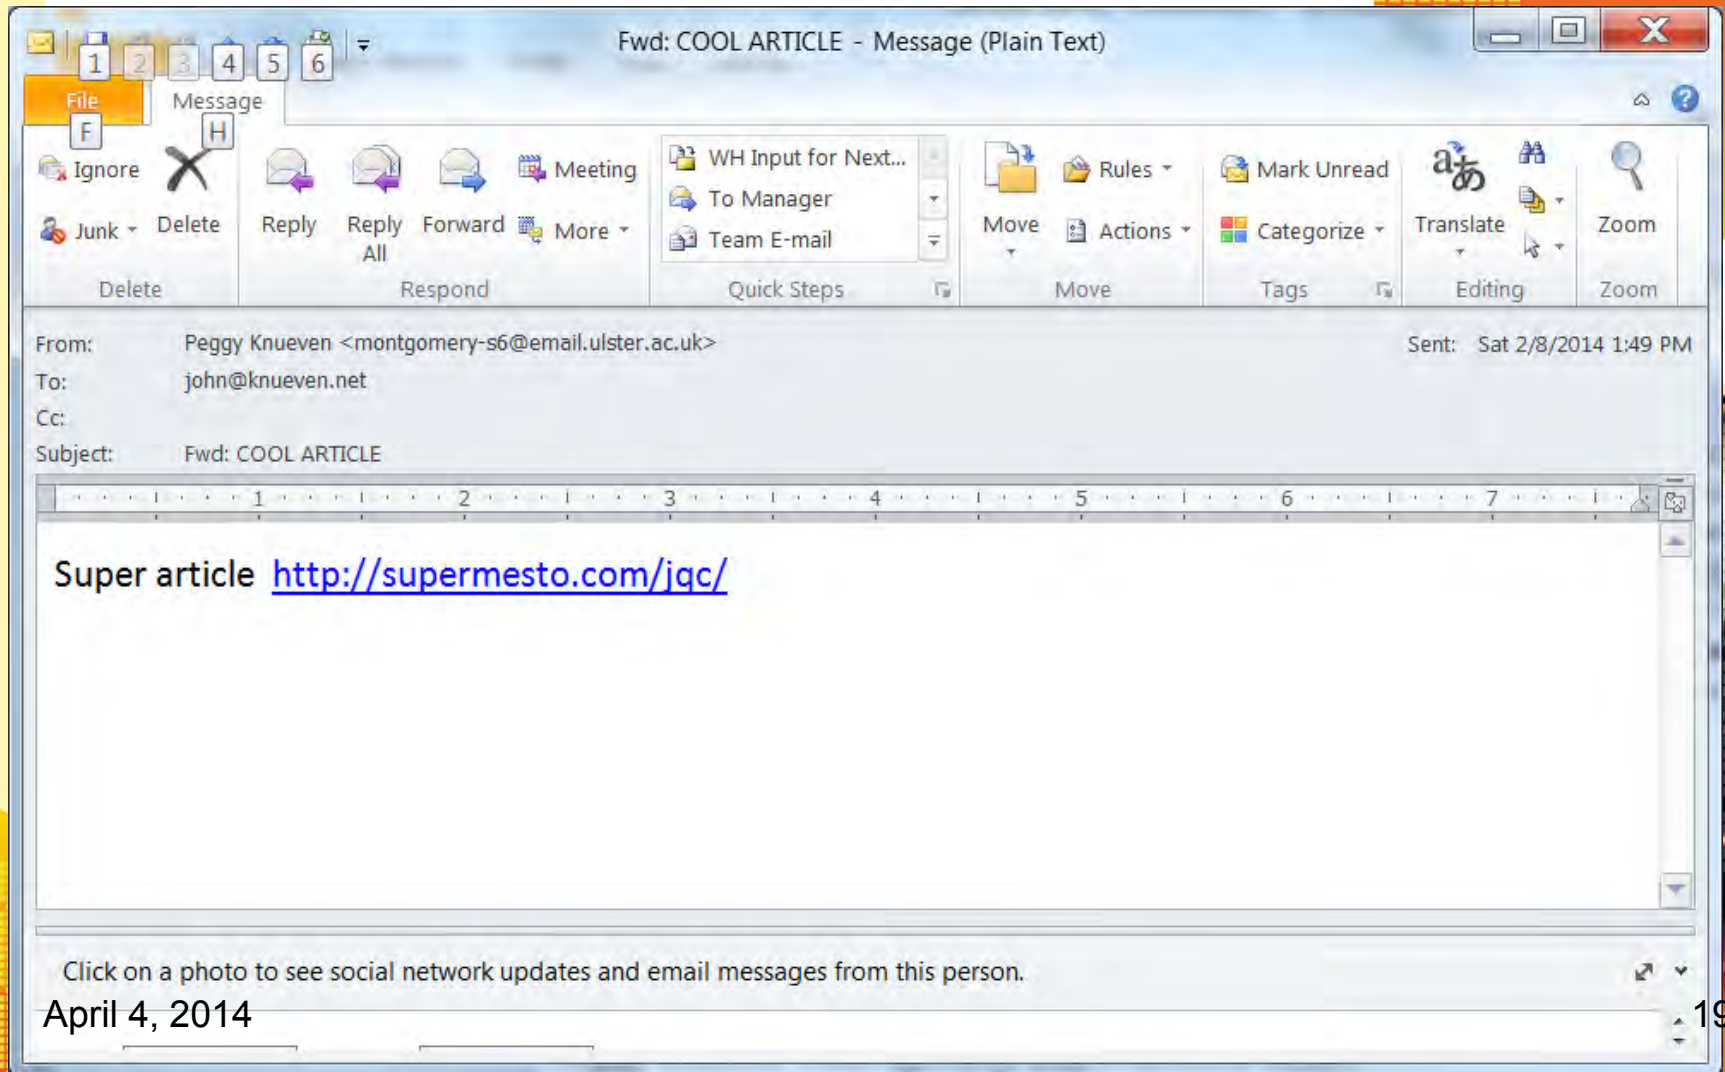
1 2 3 4 5 6

Fwd: COOL ARTICLE - Message (Plain Text)

File F
Message H

Ignore
Junk
Delete
Delete

Reply
Reply All
Forward
Meeting
More
Respond

WH Input for Next...
To Manager
Team E-mail
Quick Steps

Move
Rules
Actions
Move

Mark Unread
Categorize
Tags

Translate
Editing

Zoom
Zoom

From: Peggy Knueven <montgomery-s6@email.ulster.ac.uk>
Sent: Sat 2/8/2014 1:49 PM
To: john@knueven.net
Cc:
Subject: Fwd: COOL ARTICLE

1 2 3 4 5 6 7

Super article http://supermesto.com/jqc/

Click on a photo to see social network updates and email messages from this person.

April 4, 2014

19